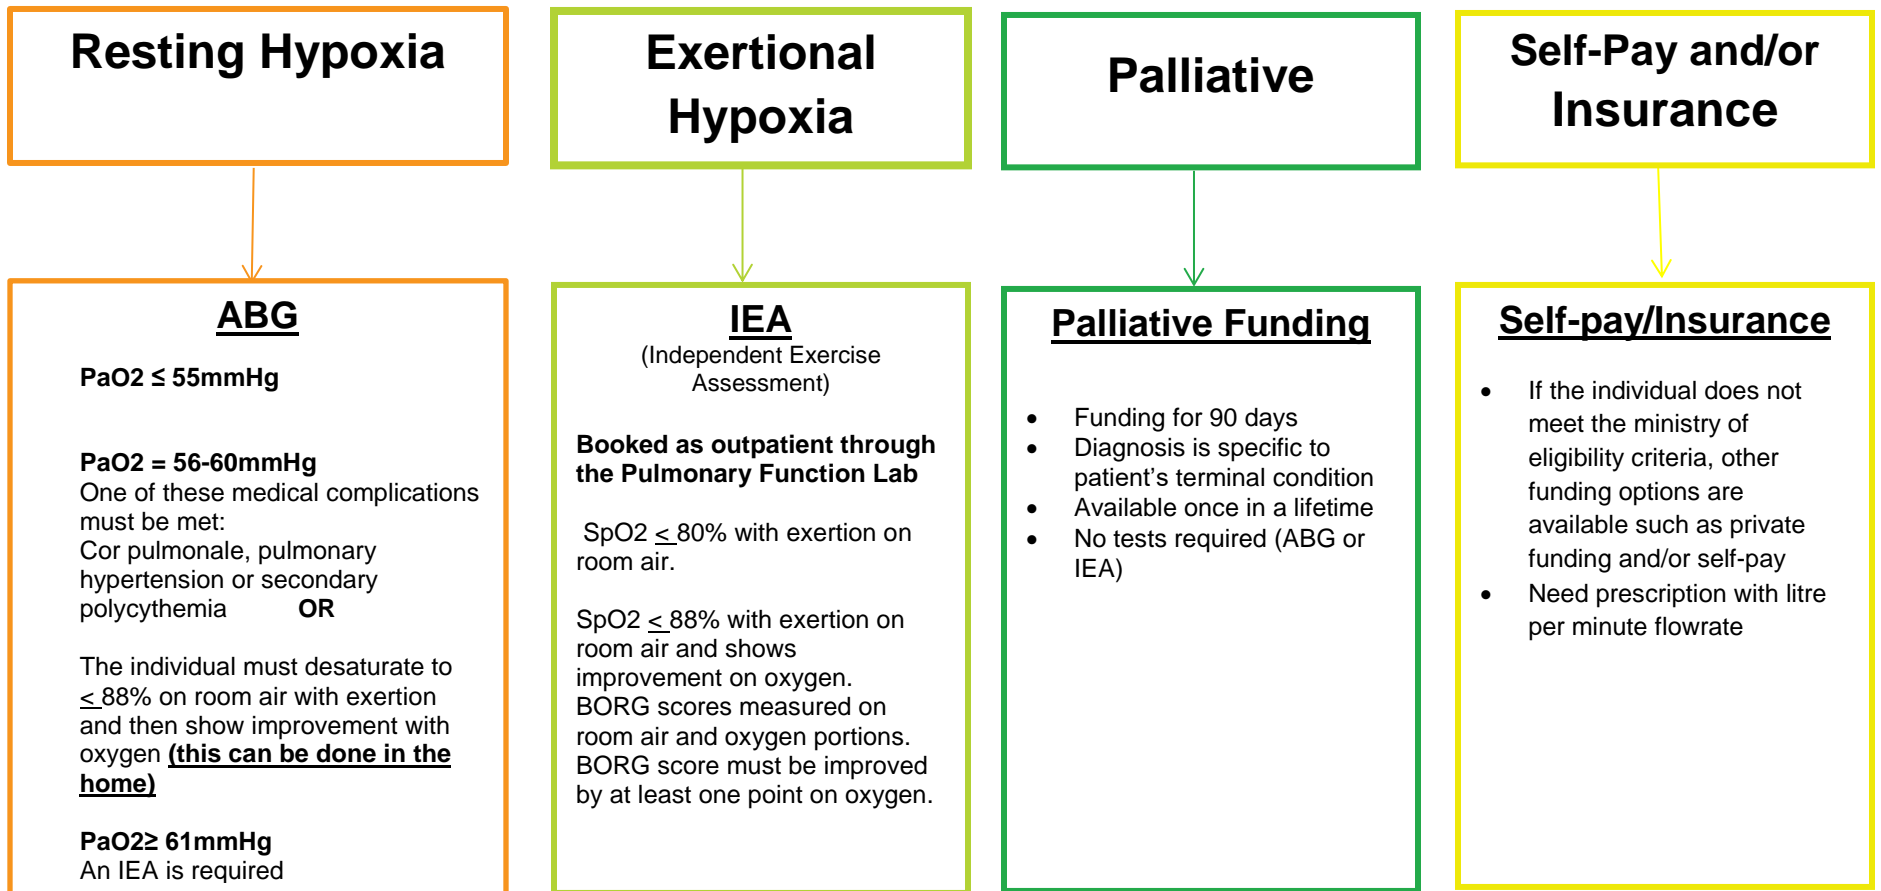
Resting Hypoxia

ABG

PaO2 ≤ 55mmHg

PaO2 = 56-60mmHg
One of these medical complications must be met:
Cor pulmonale, pulmonary hypertension or secondary polycythemia OR

The individual must desaturate to < 88% on room air with exertion and then show improvement with oxygen (this can be done in the home)

PaO2≥ 61mmHg
An IEA is required

Exertional Hypoxia

IEA
(Independent Exercise Assessment)

Booked as outpatient through the Pulmonary Function Lab

SpO2 < 80% with exertion on room air.

SpO2 < 88% with exertion on room air and shows improvement on oxygen. BORG scores measured on room air and oxygen portions. BORG score must be improved by at least one point on oxygen.

Palliative

Palliative Funding

- Funding for 90 days
- Diagnosis is specific to patient's terminal condition
- Available once in a lifetime
- No tests required (ABG or IEA)

Self-Pay and/or Insurance

Self-pay/Insurance

- If the individual does not meet the ministry of eligibility criteria, other funding options are available such as private funding and/or self-pay
- Need prescription with litre per minute flowrate